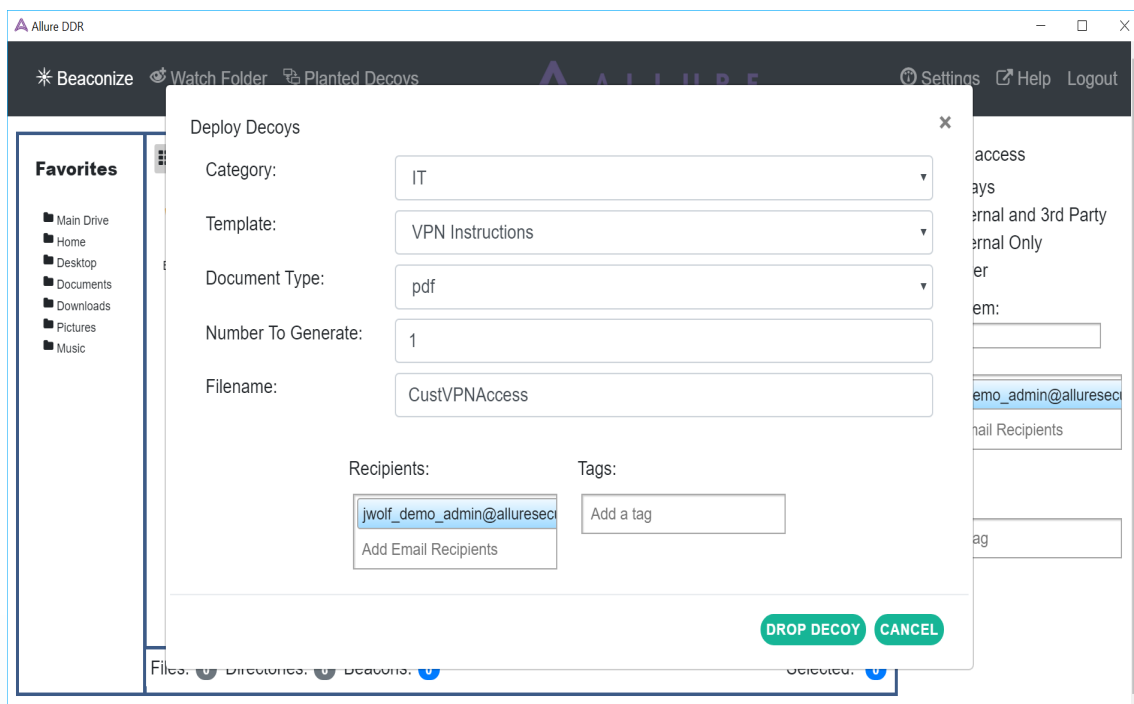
Allure DDR

Beaconize  Watch Folder  Planted Decoys  ALLURE  Settings  Help  Logout

Favorites

Main Drive
Home
Desktop
Documents
Downloads
Pictures
Music

access
ays
ernal and 3rd Party
ernal Only
er
em:
emo_admin@allurese
ail Recipients
ag

Deploy Decoys

×

Category: IT

Template: VPN Instructions

Document Type: pdf

Number To Generate: 1

Filename: CustVPNAccess

Recipients:
jwolf_demo_admin@allurese
Add Email Recipients

Tags:
Add a tag

DROP DECOY  CANCEL

Files: 0  Directories: 0  Beacons: 0  Selected: 0